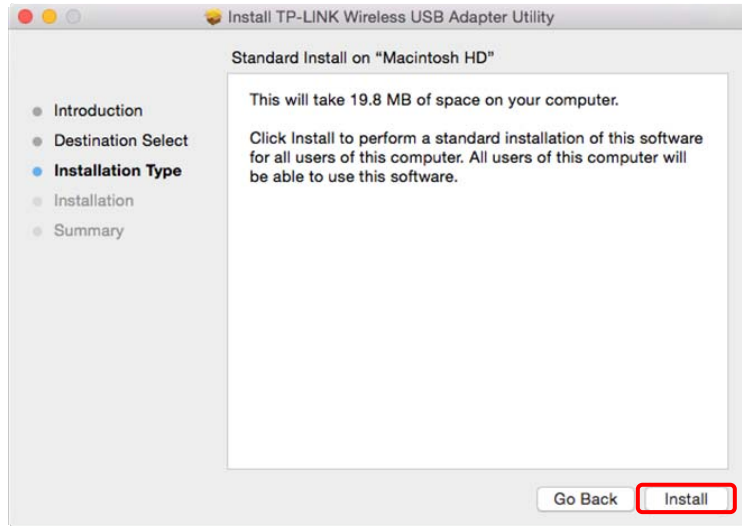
Install TP-LINK Wireless USB Adapter Utility

Standard Install on "Macintosh HD"

Introduction
Destination Select
Installation Type
Installation
Summary

This will take 19.8 MB of space on your computer.

Click Install to perform a standard installation of this software for all users of this computer. All users of this computer will be able to use this software.

Go Back
Install